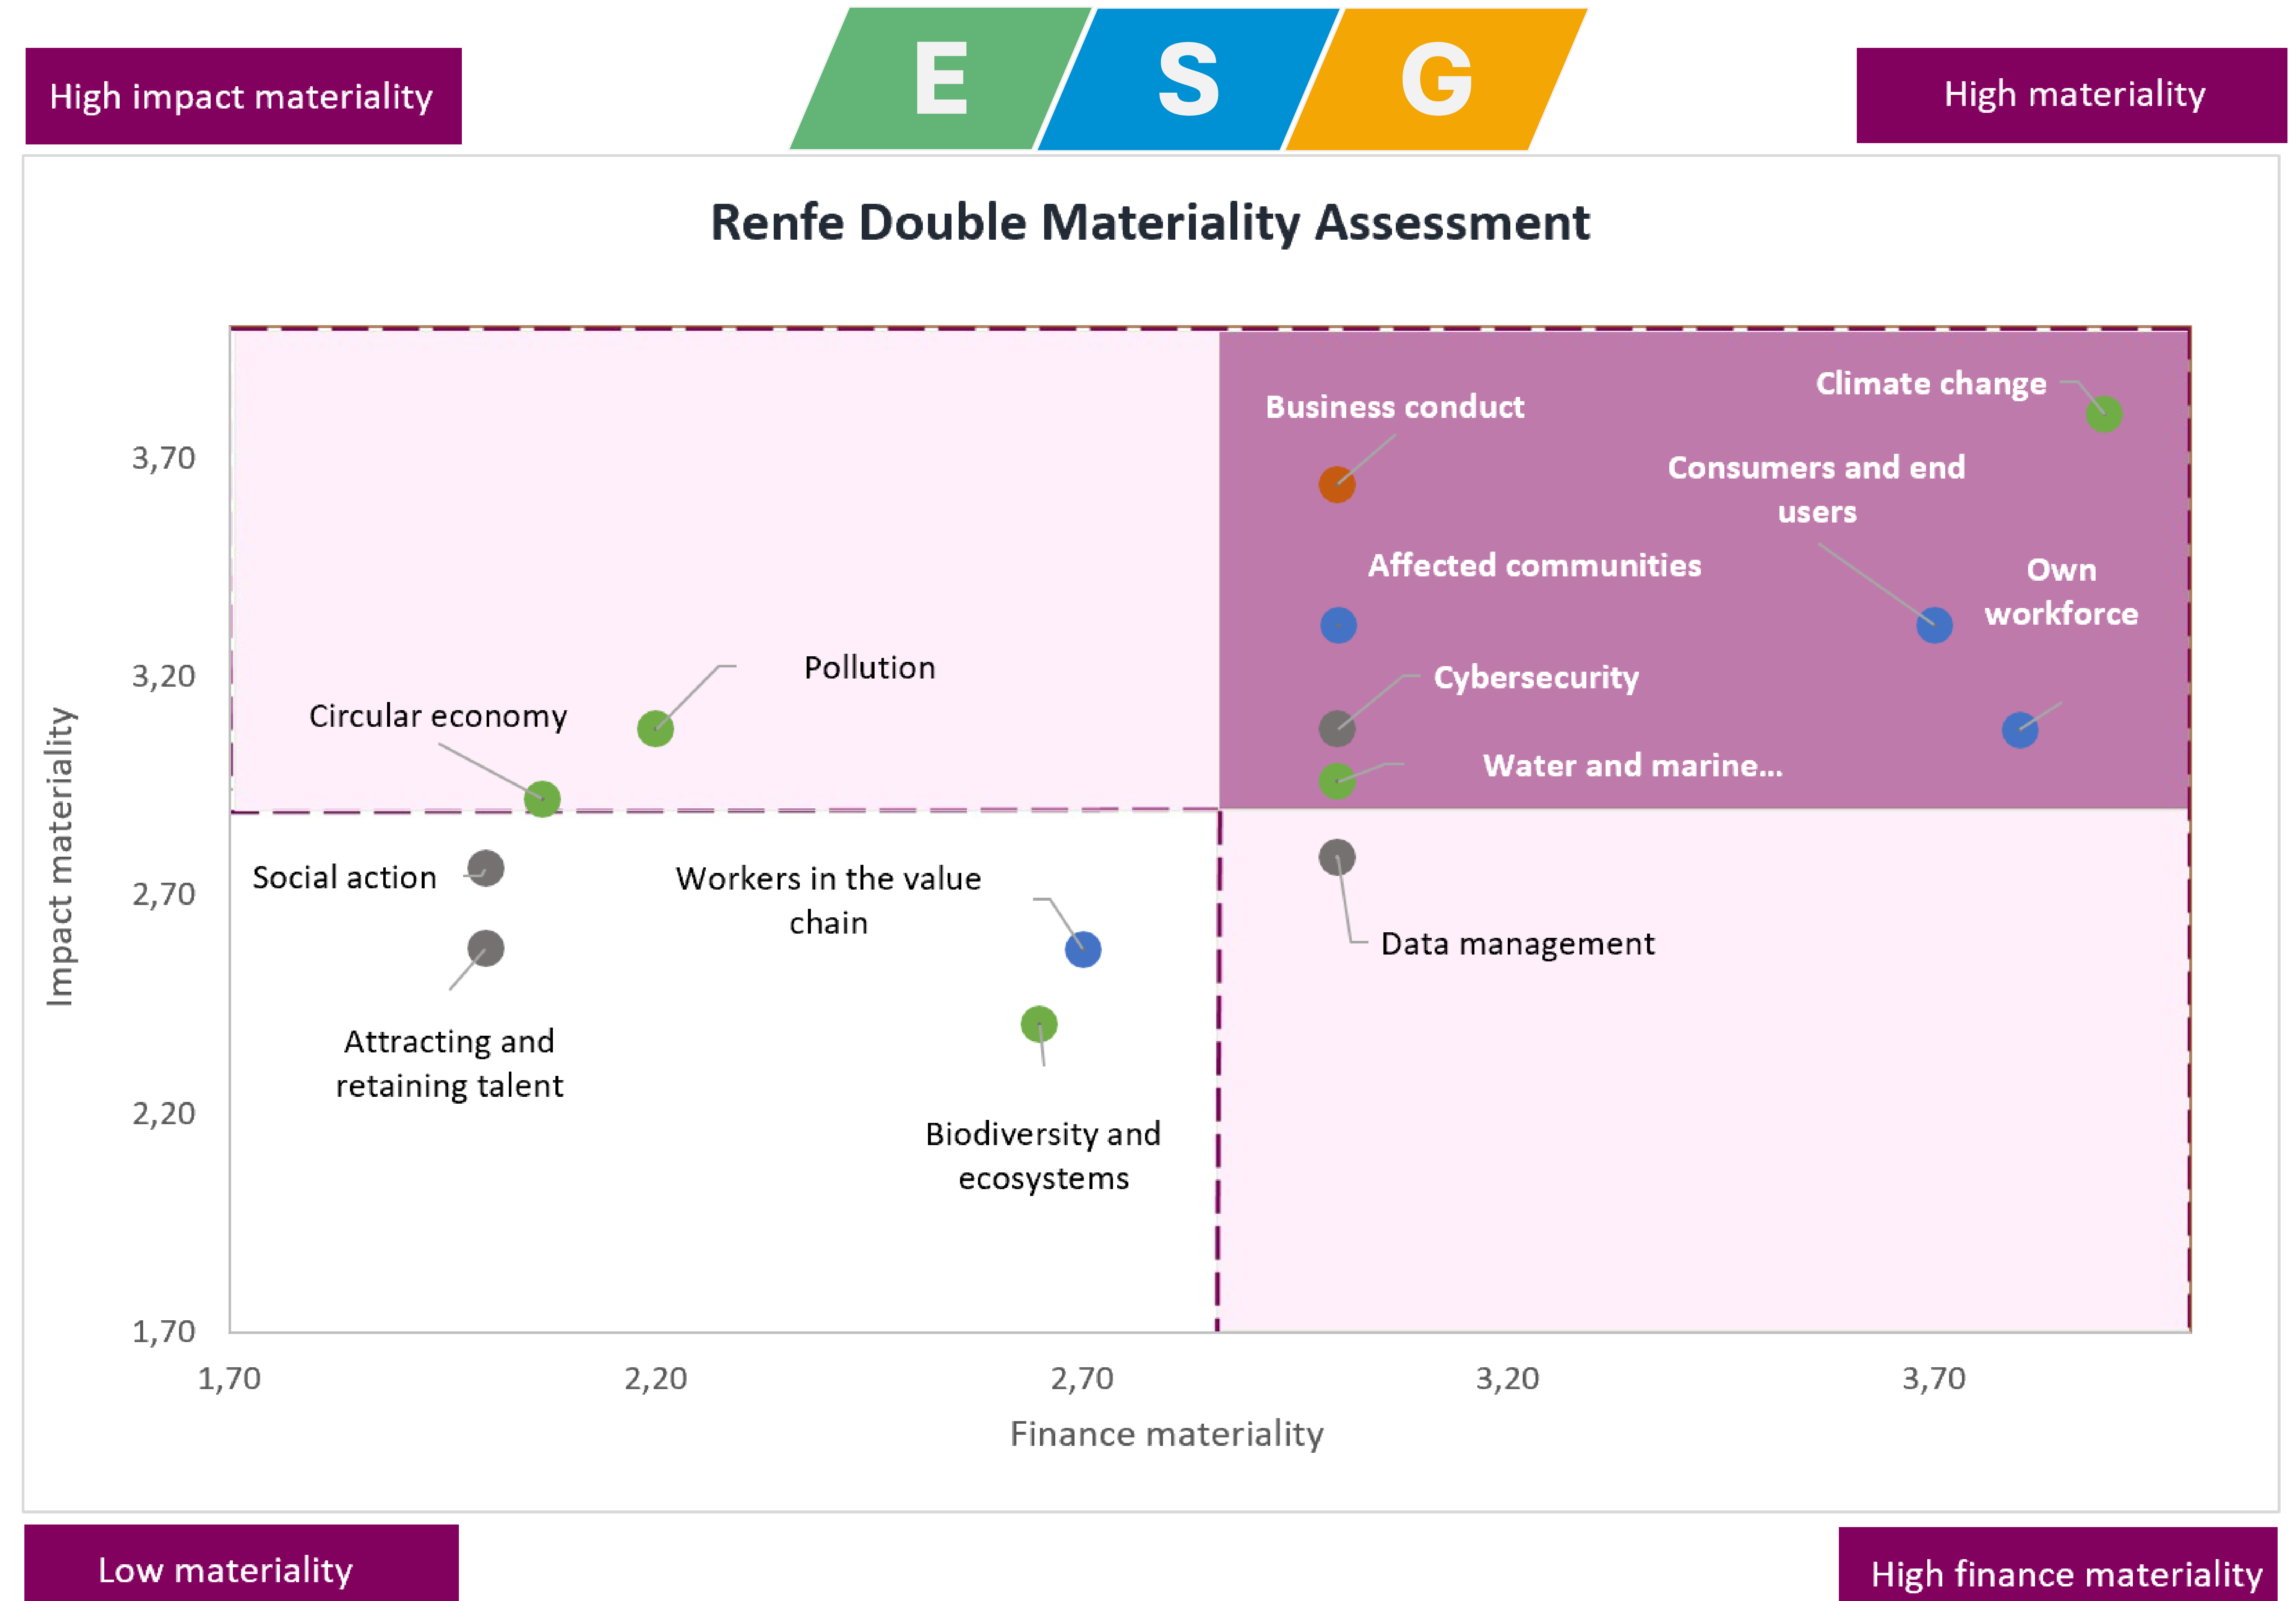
High impact materiality

E S G

High materiality

Renfe Double Materiality Assessment

3,70

3,20

2,70

2,20

1,70

Impact materiality

Business conduct

Climate change

Consumers and end users

Affected communities

Own workforce

Cybersecurity

Water and marine...

Pollution

Circular economy

Social action

Workers in the value chain

Data management

Attracting and retaining talent

Biodiversity and ecosystems

1,70

2,20

2,70

3,20

3,70

Finance materiality

Low materiality

High finance materiality